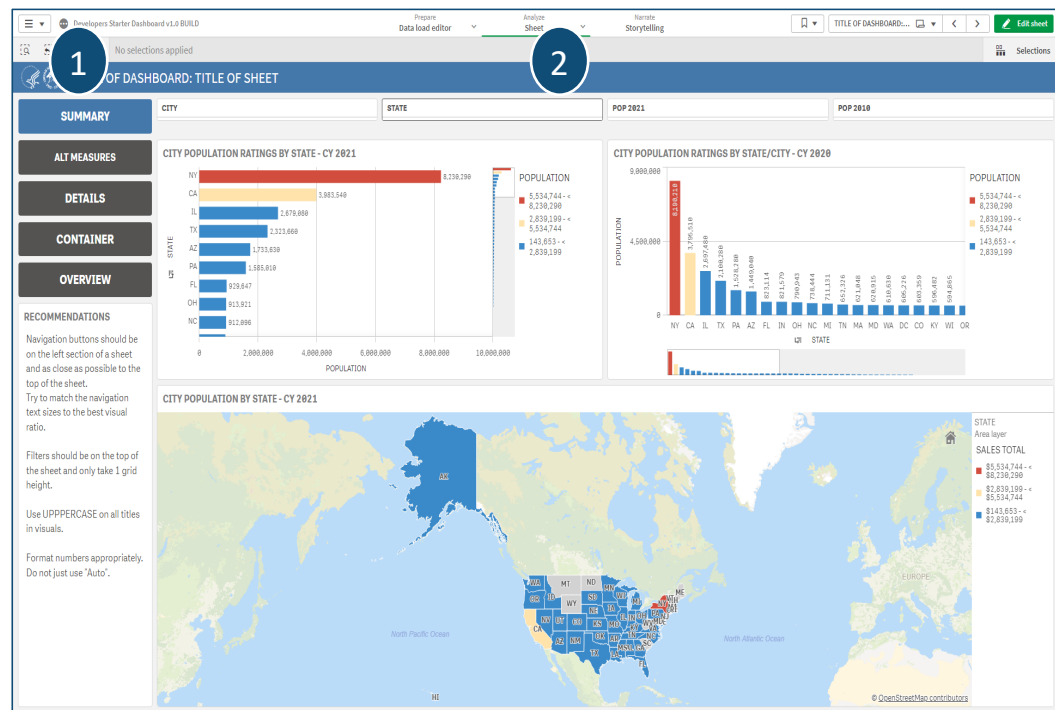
Developers Starter Dashboard v1.0 BUILD

Prepare
Data load editor

Analyze
Sheet

Narrate
Storytelling

TITLE OF DASHBOARD:...

Edit sheet

No selections applied

Selections

1

2

OF DASHBOARD: TITLE OF SHEET

SUMMARY

ALT MEASURES

DETAILS

CONTAINER

OVERVIEW

RECOMMENDATIONS

Navigation buttons should be on the left section of a sheet and as close as possible to the top of the sheet.
Try to match the navigation text sizes to the best visual ratio.

Filters should be on the top of the sheet and only take 1 grid height.

Use UPPPERCASE on all titles in visuals.

Format numbers appropriately. Do not just use "Auto".

CITY

STATE

POP 2021

POP 2010

CITY POPULATION RATINGS BY STATE - CY 2021

| STATE | POPULATION |
|---|---|
| NY | 8,230,290 |
| CA | 3,983,540 |
| IL | 2,679,080 |
| TX | 2,323,660 |
| AZ | 1,733,630 |
| PA | 1,585,010 |
| FL | 929,647 |
| OH | 915,921 |
| NC | 912,096 |

0
2,000,000
4,000,000
6,000,000
8,000,000
10,000,000
POPULATION

POPULATION
5,534,744 - < 8,230,290
2,839,199 - < 5,534,744
143,653 - < 2,839,199

CITY POPULATION RATINGS BY STATE/CITY - CY 2020

9,000,000
4,500,000
0
POPULATION

| STATE | POPULATION |
|---|---|
| NY | 8,190,210 |
| CA | 3,795,510 |
| IL | 2,697,480 |
| TX | 2,100,280 |
| PA | 1,528,730 |
| AZ | 1,469,600 |
| FL | 823,114 |
| IN | 821,151 |
| OH | 790,043 |
| NC | 738,444 |
| MI | 713,131 |
| TN | 652,376 |
| MA | 621,048 |
| MD | 620,915 |
| WA | 610,630 |
| DC | 606,226 |
| CO | 603,359 |
| KY | 596,482 |
| WI | 594,865 |
| OR | |

STATE

POPULATION
5,534,744 - < 8,230,290
2,839,199 - < 5,534,744
143,653 - < 2,839,199

CITY POPULATION BY STATE - CY 2021

AK
WA
MT
ND
OR
ID
SD
WY
NE
NV
UT
CO
CA
KS
MO
AZ
NM
OK
TX
ME
North Pacific Ocean
North Atlantic Ocean
EUROPE
HI

STATE
Area layer
SALES TOTAL
$5,534,744 - < $8,230,290
$2,839,199 - < $5,534,744
$143,653 - < $2,839,199

© OpenStreetMap contributors